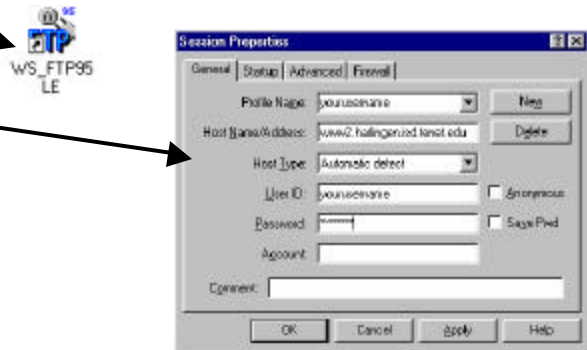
FTP 95

WS_FTP95 LE

Session Properties

General | Startup | Advanced | Firewall

Profile Name: yourusername

New

Host Name/Address: www2.hallingenzed.kenet.edu

Delete

Host Type: Automatic detect

User ID: yourusername

Anonymous

Password: *******

Save Pwd

Account:

Comment:

OK

Cancel

Apply

Help